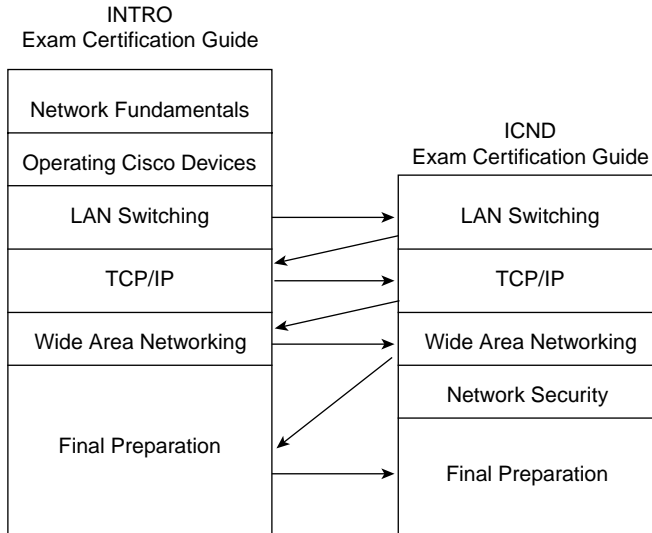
INTRO
Exam Certification Guide

Network Fundamentals

Operating Cisco Devices

LAN Switching

TCP/IP

Wide Area Networking

Final Preparation

ICND
Exam Certification Guide

LAN Switching

TCP/IP

Wide Area Networking

Network Security

Final Preparation